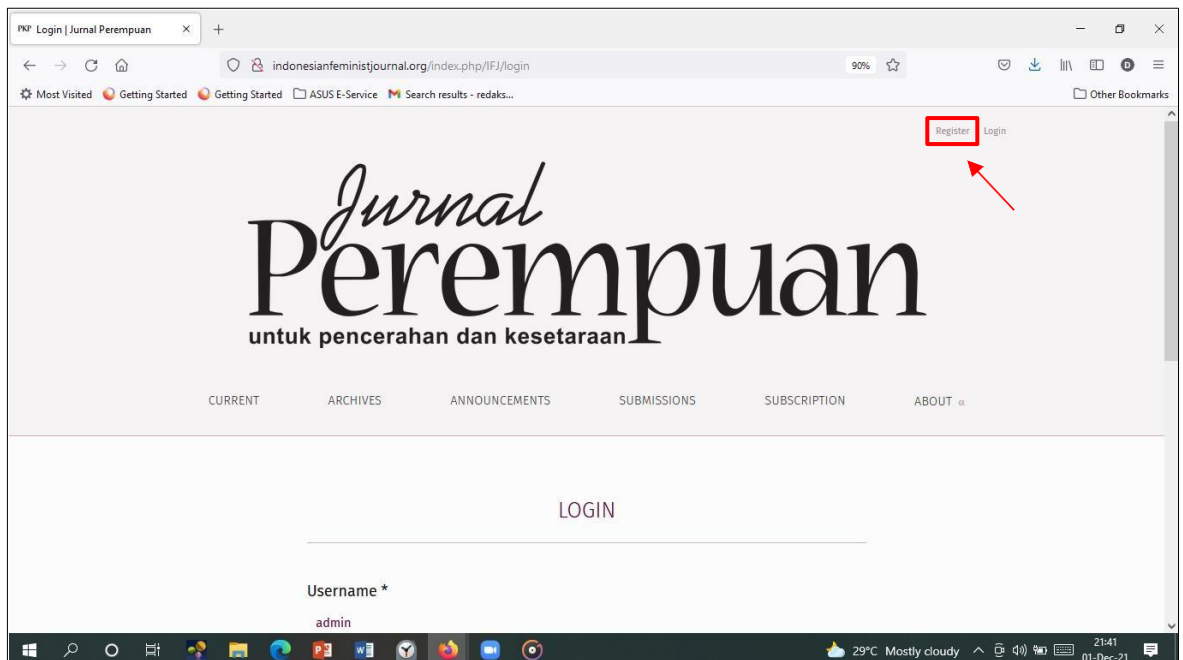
PKP Login | Jurnal Perempuan ×

indonesianfeministjournal.org/index.php/IFJ/login

90%

Most Visited Getting Started Getting Started ASUS E-Service Search results - redaks...

Other Bookmarks

Register Login

Jurnal Perempuan

untuk pencerahan dan kesetaraan

CURRENT ARCHIVES ANNOUNCEMENTS SUBMISSIONS SUBSCRIPTION ABOUT

LOGIN

Username *

admin

29°C Mostly cloudy

21:41
01-Dec-21